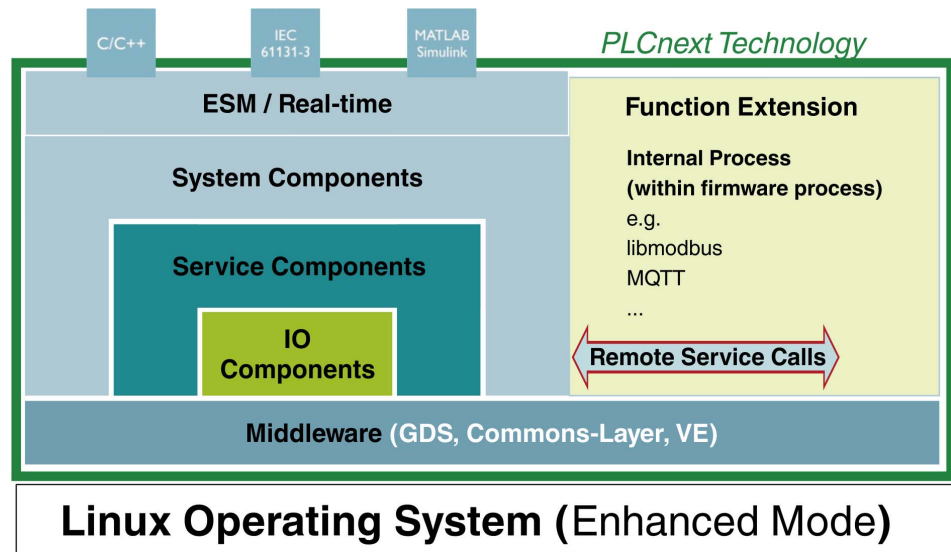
C/C++

IEC 61131-3

MATLAB Simulink

PLCnext Technology

ESM / Real-time

Function Extension

System Components

Internal Process (within firmware process)
e.g.
libmodbus
MQTT
...

Service Components

IO Components

Remote Service Calls

Middleware (GDS, Commons-Layer, VE)

Linux Operating System (Enhanced Mode)